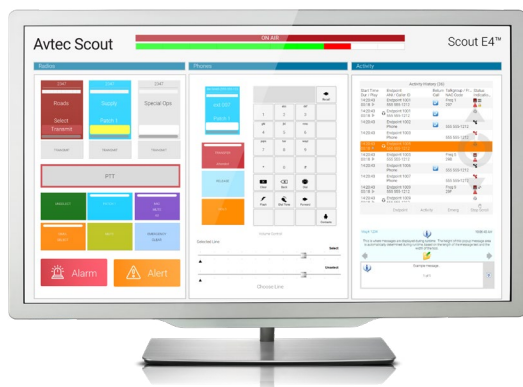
Avtec Scout

ON AIR

Scout E4™

Radios

Roads

Select

Transmit

Supply

Patch 1

Special Ops

PTT

Alarm

Alert

Phones

1 2 3

4 5 6

7 8 9

* 0 #

Selected Line

Select

Unselect

Activity

Start Time

Endpoint

14:20:43

Endpoint 1001

Endpoint 1000

Phone

555 555 1212

Endpoint

Activity

Timing